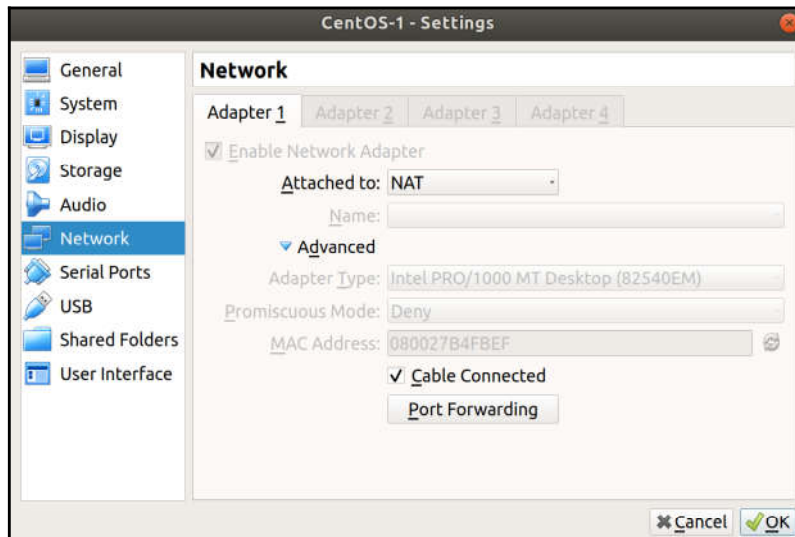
CentOS-1 - Settings

General
System
Display
Storage
Audio
Network
Serial Ports
USB
Shared Folders
User Interface

Network

Adapter 1 | Adapter 2 | Adapter 3 | Adapter 4

Enable Network Adapter

Attached to: NAT

Name:

Advanced

Adapter Type: Intel PRO/1000 MT Desktop (82540EM)

Promiscuous Mode: Deny

MAC Address: 080027B4FBEF

Cable Connected

Port Forwarding

Cancel OK